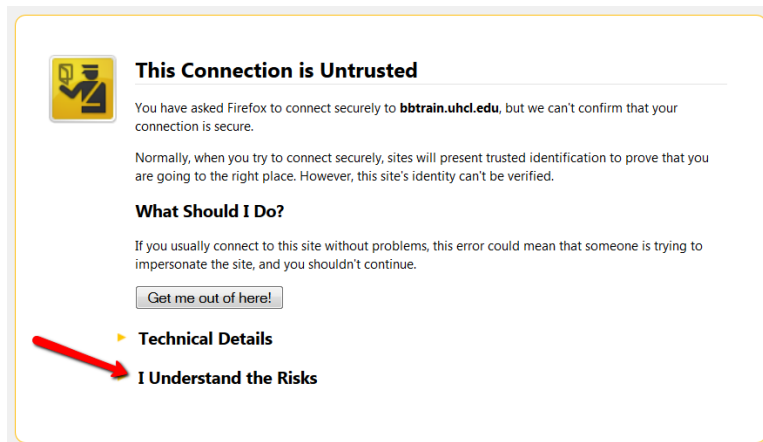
This Connection is Untrusted

You have asked Firefox to connect securely to **bbtrain.uhcl.edu**, but we can't confirm that your connection is secure.

Normally, when you try to connect securely, sites will present trusted identification to prove that you are going to the right place. However, this site's identity can't be verified.

What Should I Do?

If you usually connect to this site without problems, this error could mean that someone is trying to impersonate the site, and you shouldn't continue.

Get me out of here!

Technical Details

I Understand the Risks